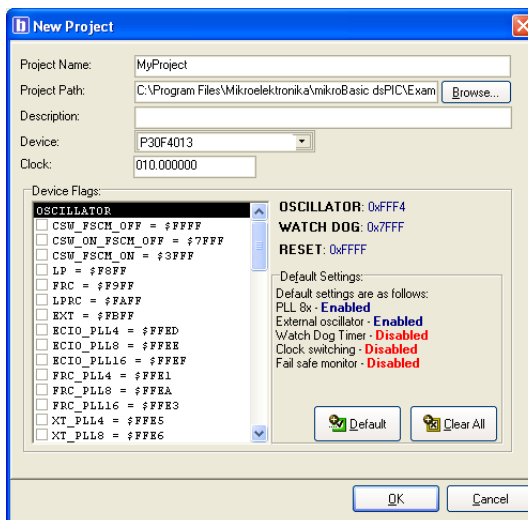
New Project

Project Name: MyProject
Project Path: C:\Program Files\Mikroelektronika\mikroBasic dsPIC\Exam Browse...
Description:
Device: P30F4013
Clock: 010.000000

Device Flags:
OSCILLATOR
CSW_FSCM_OFF = $FFFF
CSW_ON_FSCM_OFF = $7FFF
CSW_FSCM_ON = $3FFF
LP = $F8FF
FRC = $F9FF
LPRC = $FAFF
EXT = $FBFF
ECIO_PLL4 = $FFED
ECIO_PLL8 = $FFEE
ECIO_PLL16 = $FFEF
FRC_PLL4 = $FFE1
FRC_PLL8 = $FFEA
FRC_PLL16 = $FFE3
XT_PLL4 = $FFE5
XT_PLL8 = $FFE6

OSCILLATOR: 0xFFF4
WATCH DOG: 0x7FFF
RESET: 0xFFFF

Default Settings:
Default settings are as follows:
PLL 8x - Enabled
External oscillator - Enabled
Watch Dog Timer - Disabled
Clock switching - Disabled
Fail safe monitor - Disabled

Default Clear All

OK Cancel